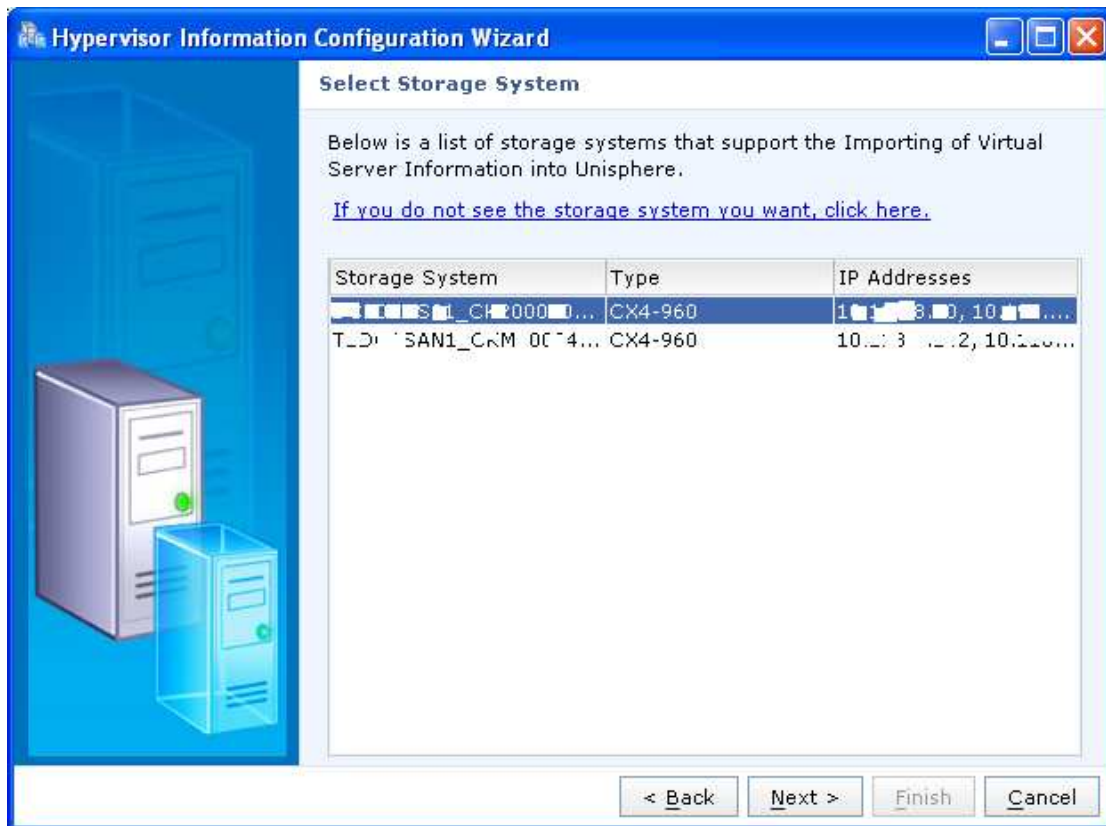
Hypervisor Information Configuration Wizard

Select Storage System

Below is a list of storage systems that support the Importing of Virtual Server Information into Unisphere.

If you do not see the storage system you want, click here.

| Storage System | Type | IP Addresses |
|---|---|---|
| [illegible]S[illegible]1_C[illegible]000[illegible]... | CX4-960 | 1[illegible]8.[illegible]0, 10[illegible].... |
| T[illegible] SAN1_CKM 00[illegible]4... | CX4-960 | 10.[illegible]2, 10.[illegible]... |

< Back
Next >
Finish
Cancel